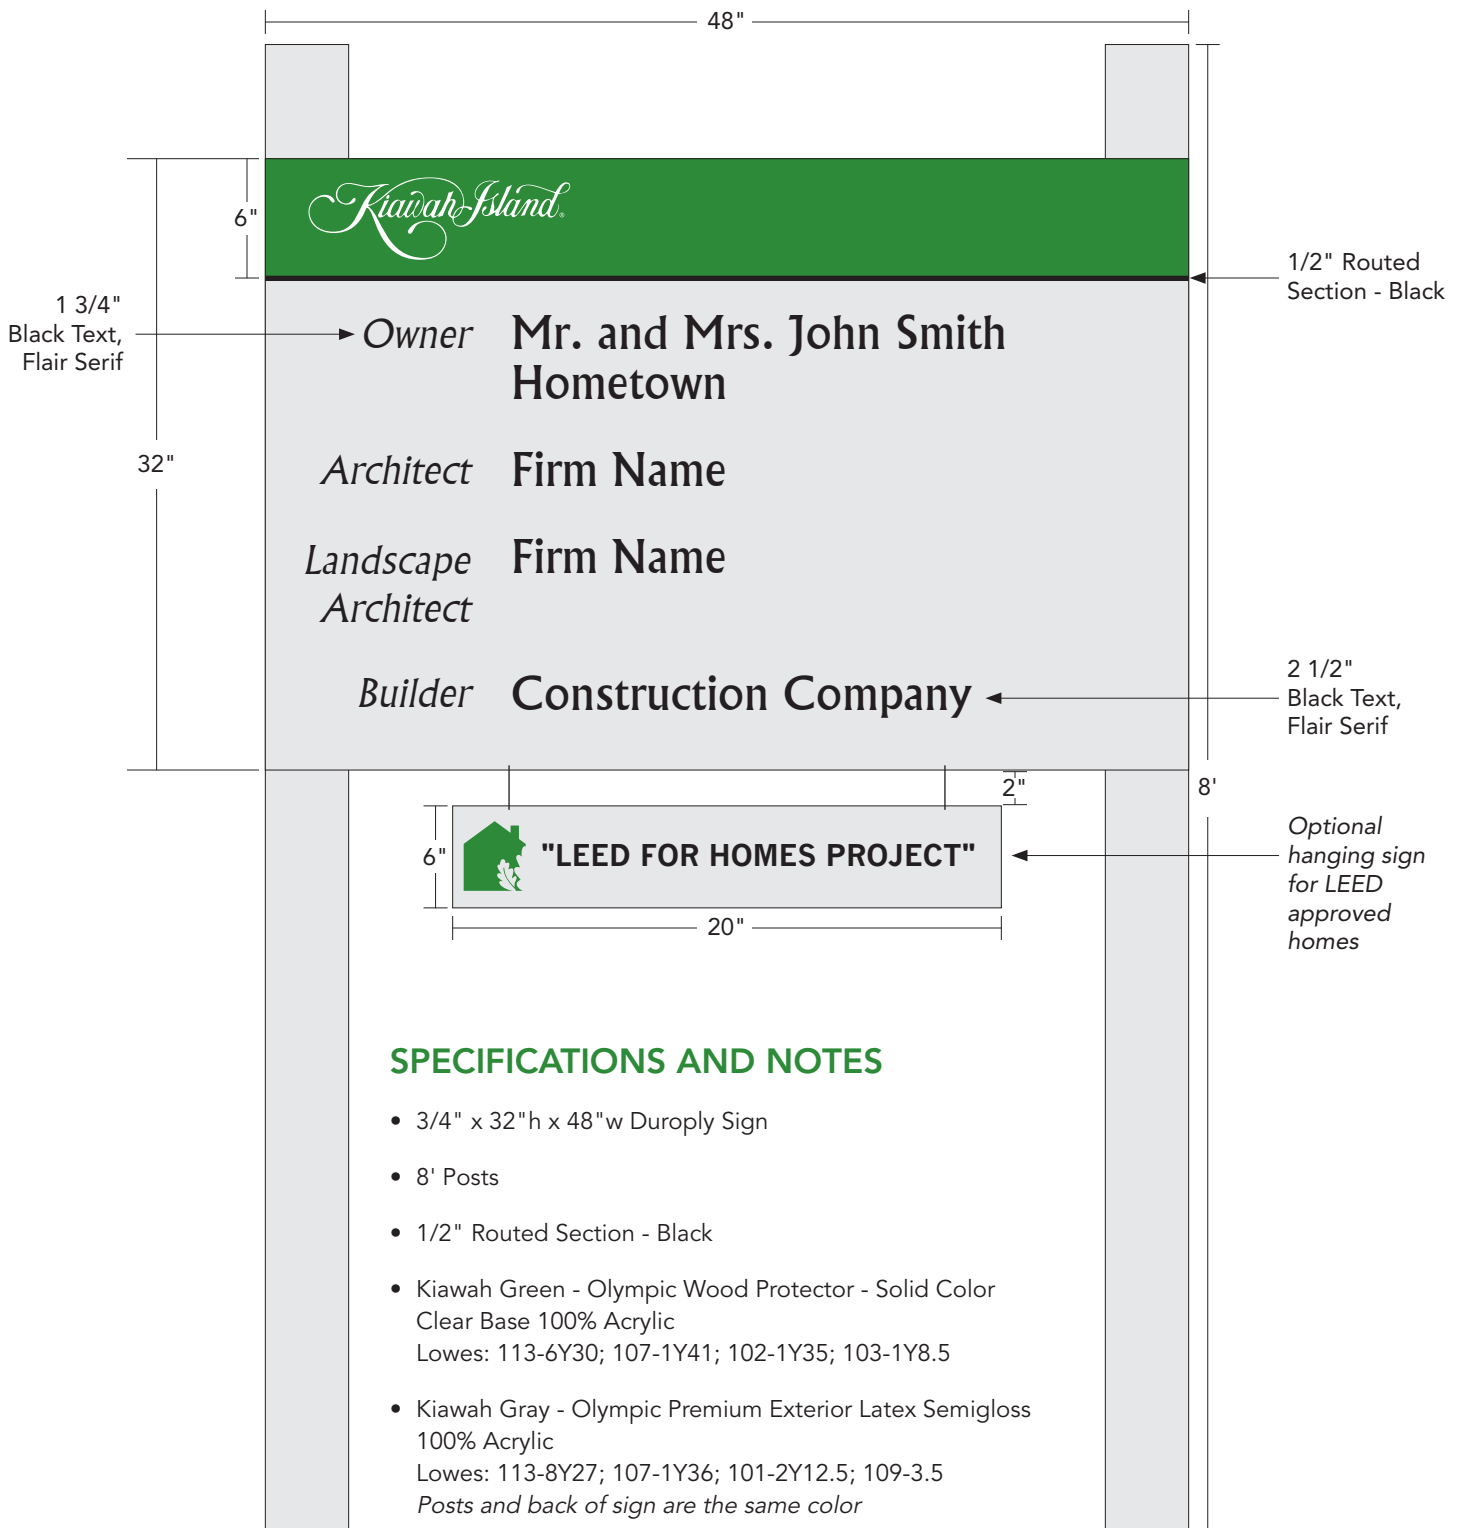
48"

6"

Kiawah Island

1/2" Routed Section - Black

1 3/4" Black Text, Flair Serif

Owner Mr. and Mrs. John Smith Hometown

32"

Architect Firm Name

Landscape Architect Firm Name

Builder Construction Company

2 1/2" Black Text, Flair Serif

2"

8'

6"

"LEED FOR HOMES PROJECT"

Optional hanging sign for LEED approved homes

20"

SPECIFICATIONS AND NOTES

• 3/4" x 32"h x 48"w Duroply Sign

• 8' Posts

• 1/2" Routed Section - Black

• Kiawah Green - Olympic Wood Protector - Solid Color Clear Base 100% Acrylic
Lowes: 113-6Y30; 107-1Y41; 102-1Y35; 103-1Y8.5

• Kiawah Gray - Olympic Premium Exterior Latex Semigloss 100% Acrylic
Lowes: 113-8Y27; 107-1Y36; 101-2Y12.5; 109-3.5
Posts and back of sign are the same color